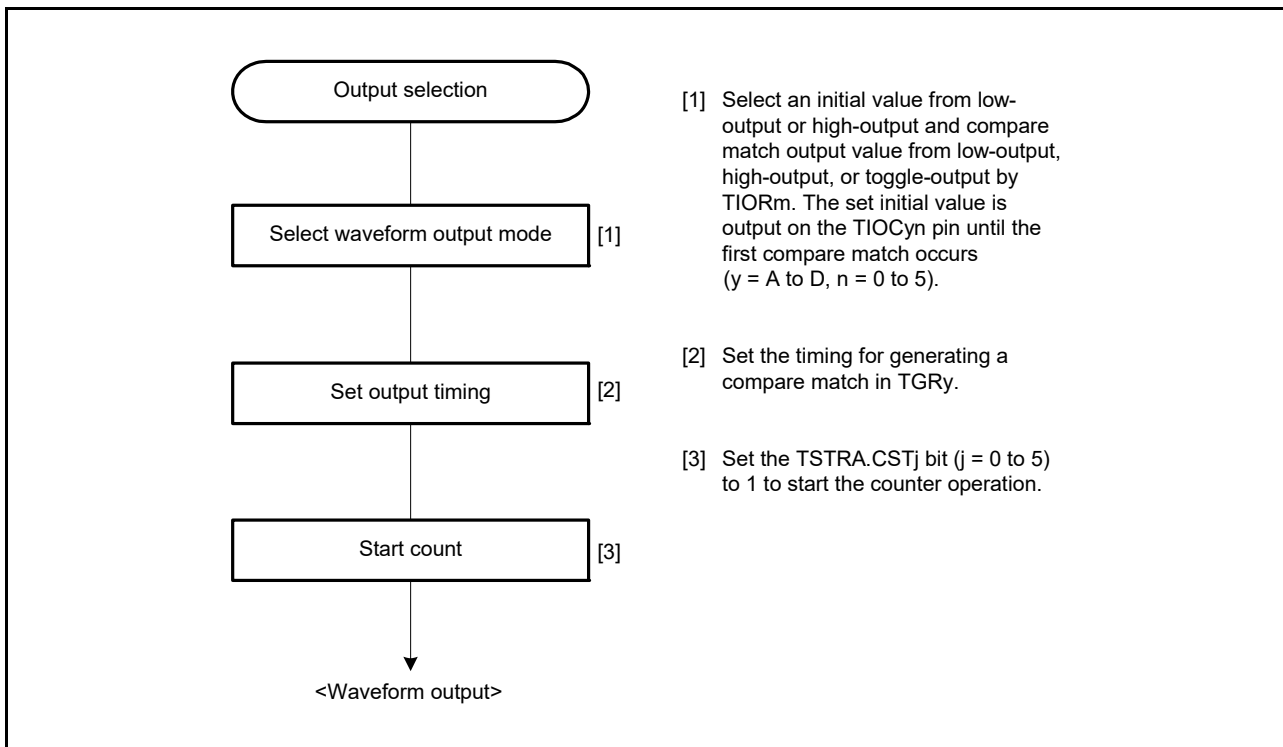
Output selection

Select waveform output mode [1]

Set output timing [2]

Start count [3]

<Waveform output>

[1] Select an initial value from low-output or high-output and compare match output value from low-output, high-output, or toggle-output by TIORm. The set initial value is output on the TIOCyn pin until the first compare match occurs (y = A to D, n = 0 to 5).

[2] Set the timing for generating a compare match in TGRy.

[3] Set the TSTRA.CSTj bit (j = 0 to 5) to 1 to start the counter operation.